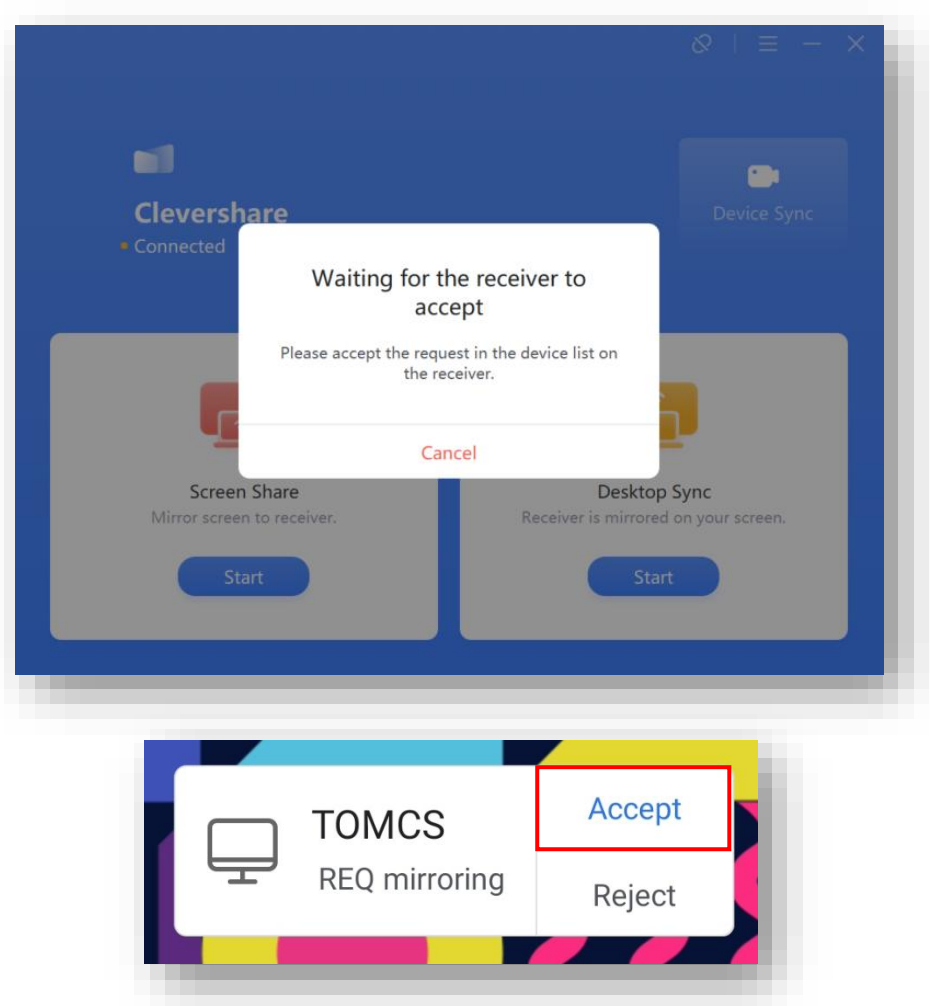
Clevershare
Connected

Device Sync

Waiting for the receiver to accept

Please accept the request in the device list on the receiver.

Cancel

Screen Share
Mirror screen to receiver.
Start

Desktop Sync
Receiver is mirrored on your screen.
Start

TOMCS
REQ mirroring
Accept
Reject